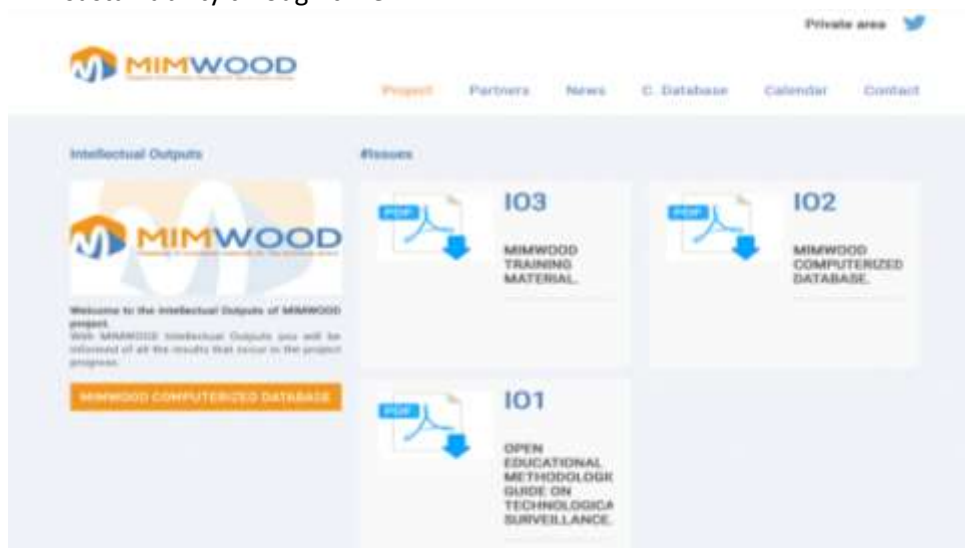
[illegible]

Private area

MIMWOOD

Project Partners News C. Database Calendar Contact

Intellectual Outputs

#Issues

MIMWOOD

Welcome to the Intellectual Outputs of MIMWOOD project.
With MIMWOOD Intellectual Outputs you will be informed of all the results that occur in the project progress.

MIMWOOD COMPUTERIZED DATABASE

PDF

IO3

MIMWOOD TRAINING MATERIAL.

PDF

IO2

MIMWOOD COMPUTERIZED DATABASE.

PDF

IO1

OPEN EDUCATIONAL METHODOLOGIC GUIDE ON TECHNOLOGICA SURVEILLANCE.